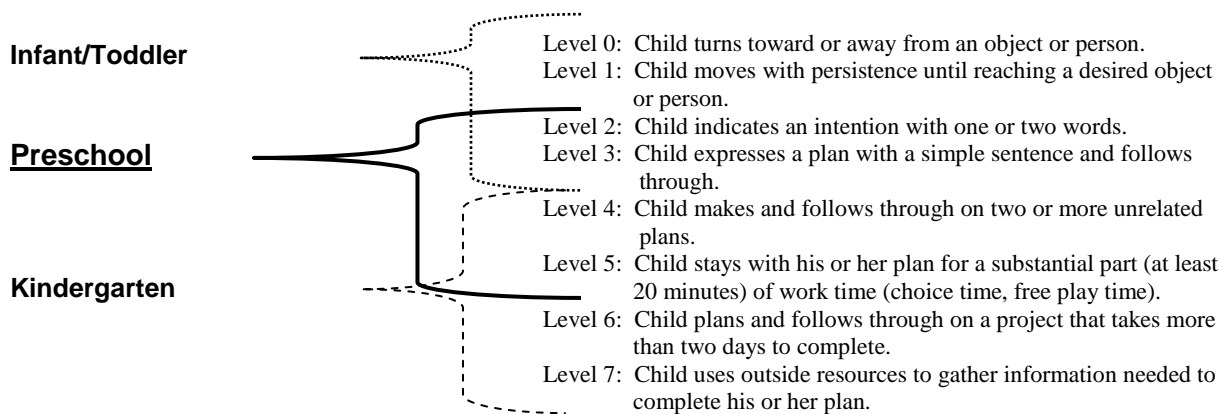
Infant/Toddler

Preschool

Kindergarten

Level 0: Child turns toward or away from an object or person.
Level 1: Child moves with persistence until reaching a desired object or person.
Level 2: Child indicates an intention with one or two words.
Level 3: Child expresses a plan with a simple sentence and follows through.
Level 4: Child makes and follows through on two or more unrelated plans.
Level 5: Child stays with his or her plan for a substantial part (at least 20 minutes) of work time (choice time, free play time).
Level 6: Child plans and follows through on a project that takes more than two days to complete.
Level 7: Child uses outside resources to gather information needed to complete his or her plan.